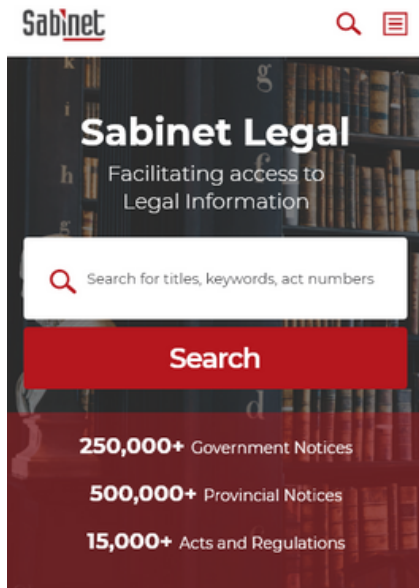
Sabinet

Sabinet Legal

Facilitating access to Legal Information

Search for titles, keywords, act numbers

Search

250,000+ Government Notices

500,000+ Provincial Notices

15,000+ Acts and Regulations